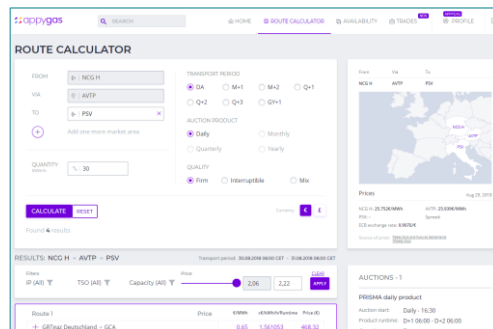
appygas

SEARCH

HOME ROUTE CALCULATOR AVAILABILITY TRADES PROFILE

ROUTE CALCULATOR

FROM NCG H

VIA AVTP

TO PSV

Add one more market area

QUANTITY 30

TRANSPORT PERIOD

DA M+1 M+2 Q+1

Q+2 Q+3 GY+1

AUCTION PRODUCT

Daily Monthly

Quarterly Yearly

QUALITY

Firm Interruptible Mix

CALCULATE RESET

Found 4 results

Currency € £

From Via To

NCG H AVTP PSV

Prices

NCG H: 23.75 €/MWh AVTP: 23.93 €/MWh

PSV: - Spread: -

ECB exchange rate: 0.9076 €

RESULTS: NCG H → AVTP → PSV

Transport period: 30.08.2018 06:00 CET - 31.08.2018 06:00 CET

Filters

IP (All) TSO (All) Capacity (All)

Price

2,06 2,22

CLEAR APPLY

Route 1

Price

€/MWh

c€/kWh/h/Runtime

Price (€)

GRTgaz Deutschland - GCA

0,65

1,561053

468,32

AUCTIONS - 1

PRISMA daily product

Auction start: Daily - 16:30

Product runtime: D+1 06:00 - D+2 06:00